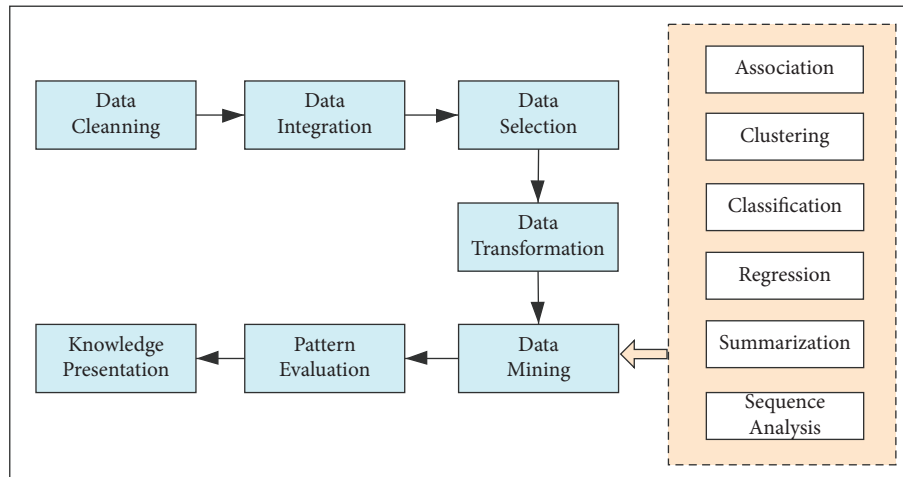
Data Cleanning

Data Integration

Data Selection

Data Transformation

Data Mining

Pattern Evaluation

Knowledge Presentation

Association

Clustering

Classification

Regression

Summarization

Sequence Analysis